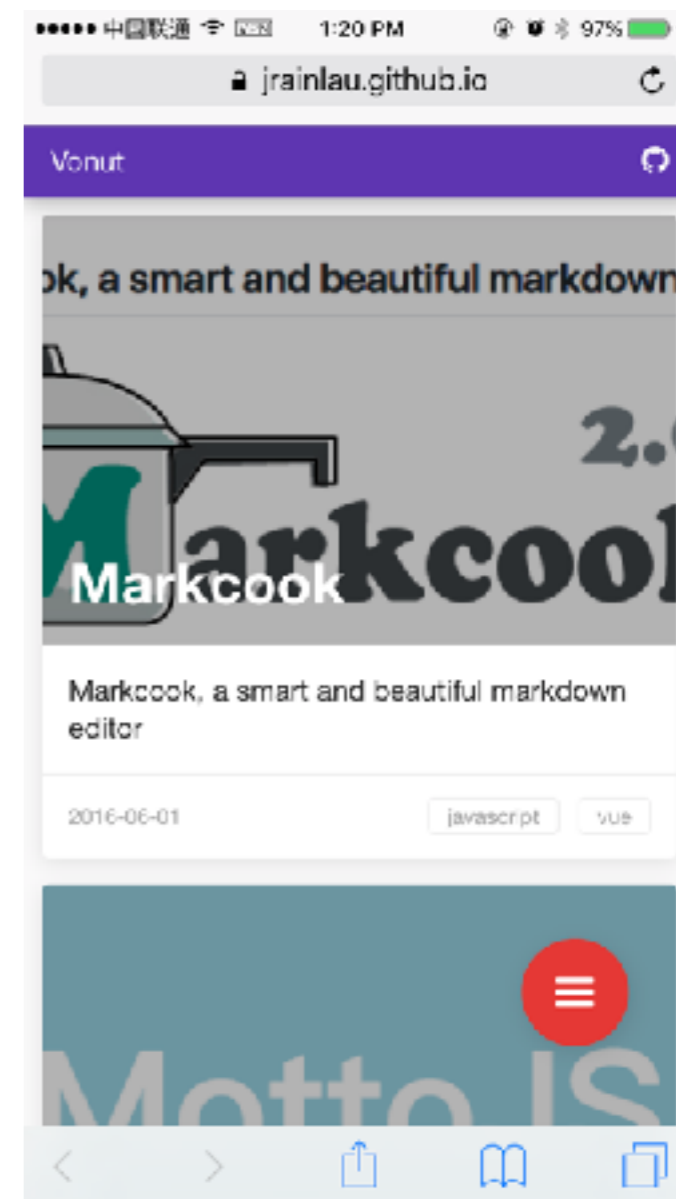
●●●●● 中国联通 4G 1:20 PM 97%

jrainlau.github.io

Vonut

ok, a smart and beautiful markdown

2.0

Markcook

Markcook

Markcook, a smart and beautiful markdown editor

2016-06-01

javascript

vue

Motto JS